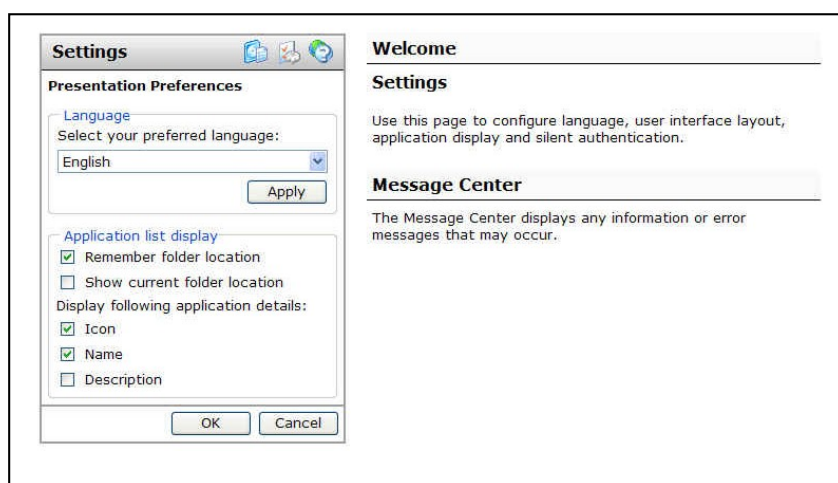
Settings

Presentation Preferences

Language

Select your preferred language:

English

Apply

Application list display

☑ Remember folder location

☐ Show current folder location

Display following application details:

☑ Icon

☑ Name

☐ Description

OK Cancel

Welcome

Settings

Use this page to configure language, user interface layout, application display and silent authentication.

Message Center

The Message Center displays any information or error messages that may occur.